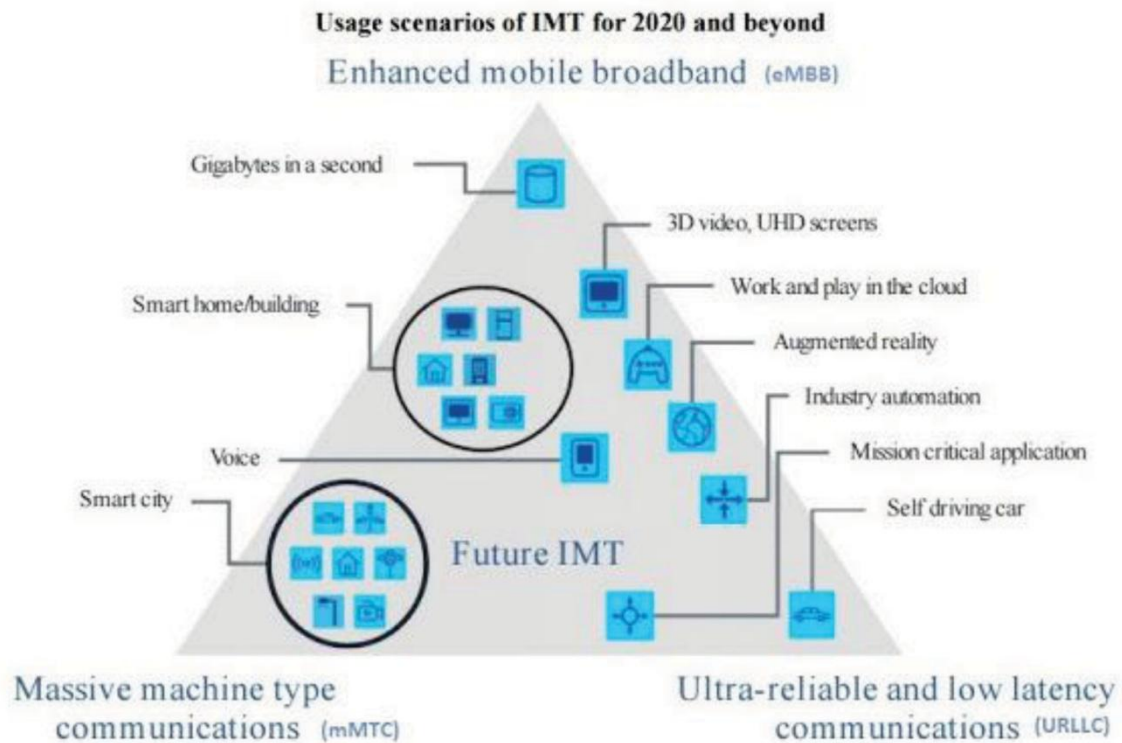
Usage scenarios of IMT for 2020 and beyond

Enhanced mobile broadband (eMBB)

Gigabytes in a second

3D video, UHD screens

Smart home/building

Work and play in the cloud

Augmented reality

Industry automation

Voice

Mission critical application

Smart city

Self driving car

Future IMT

Massive machine type communications (mMTC)

Ultra-reliable and low latency communications (URLLC)